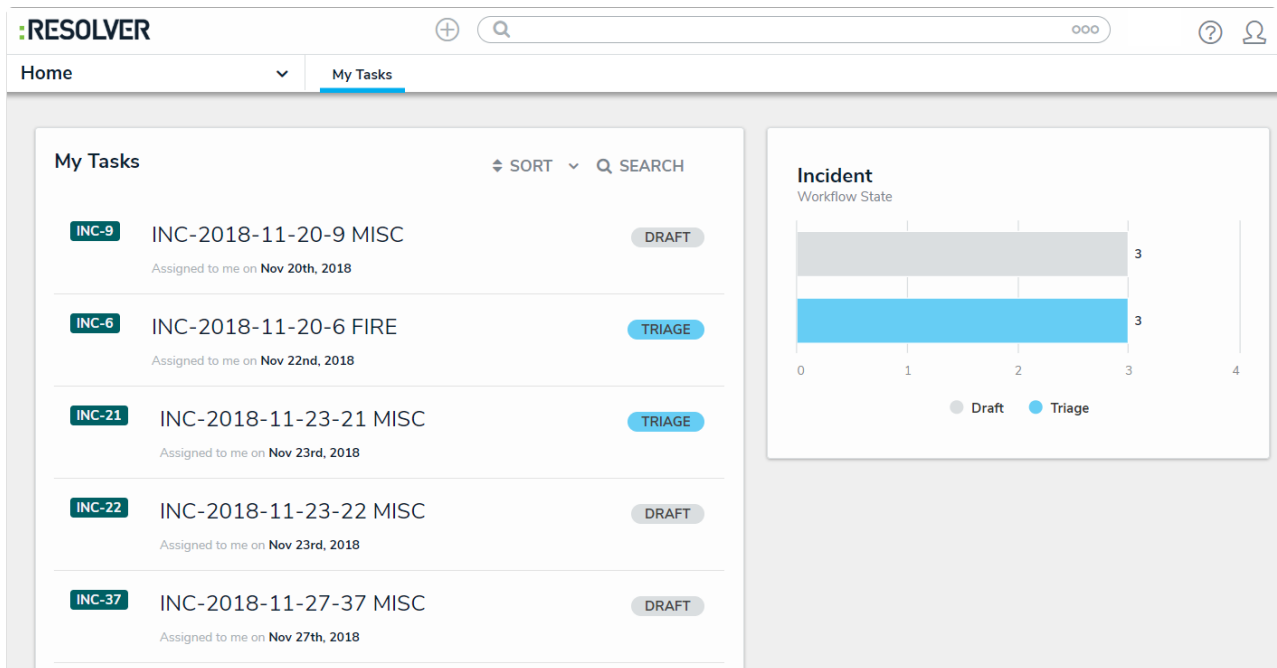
:RESOLVER

Home

My Tasks

My Tasks

SORT SEARCH

INC-9 INC-2018-11-20-9 MISC DRAFT
Assigned to me on Nov 20th, 2018

INC-6 INC-2018-11-20-6 FIRE TRIAGE
Assigned to me on Nov 22nd, 2018

INC-21 INC-2018-11-23-21 MISC TRIAGE
Assigned to me on Nov 23rd, 2018

INC-22 INC-2018-11-23-22 MISC DRAFT
Assigned to me on Nov 23rd, 2018

INC-37 INC-2018-11-27-37 MISC DRAFT
Assigned to me on Nov 27th, 2018

Incident
Workflow State

3
3

0 1 2 3 4

Draft Triage